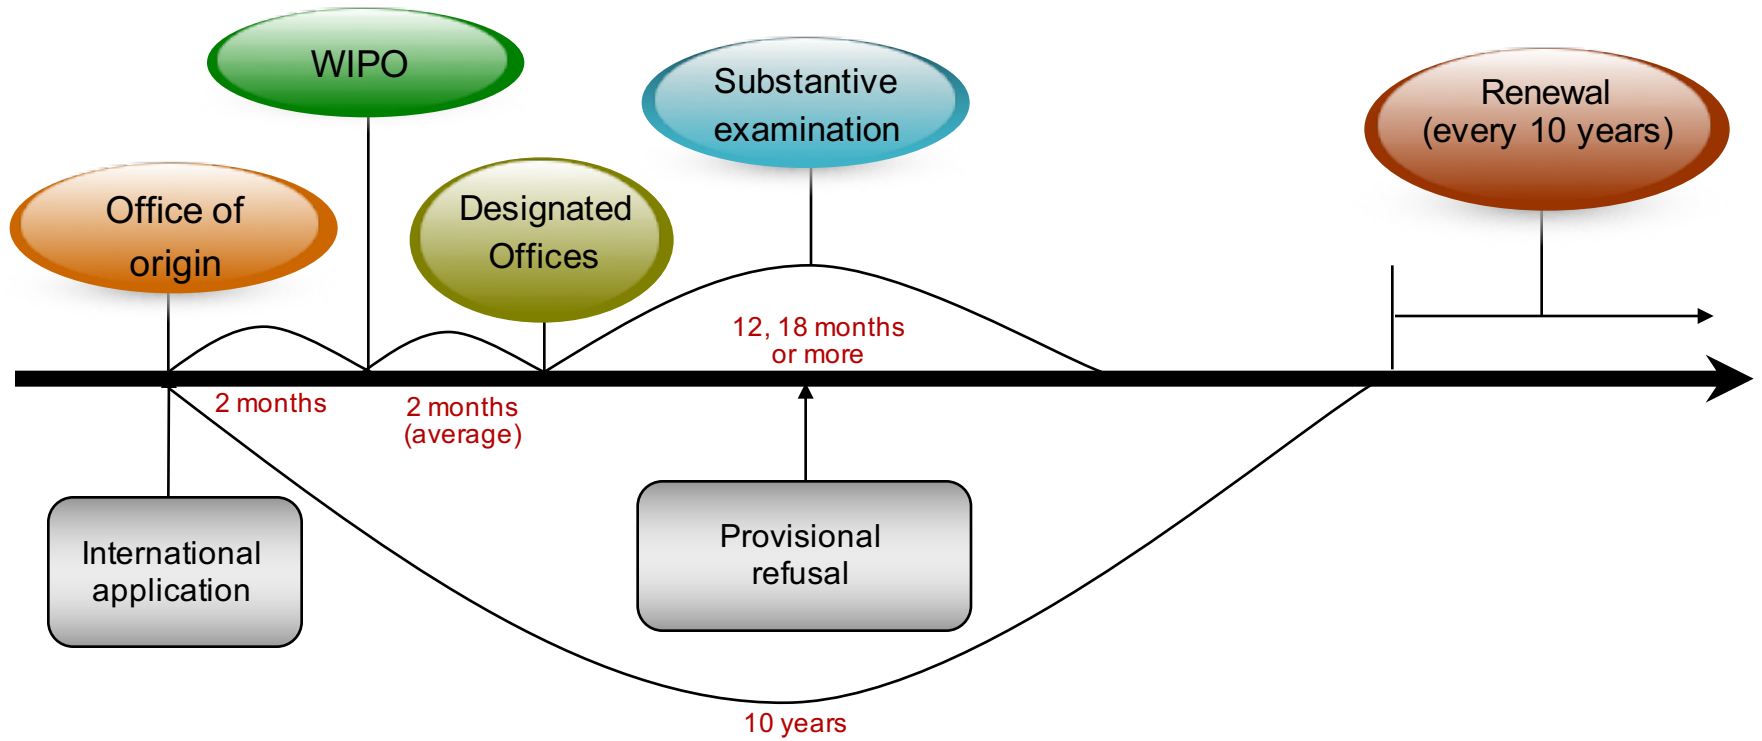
WIPO

Substantive examination

Renewal (every 10 years)

Office of origin

Designated Offices

12, 18 months or more

2 months

2 months (average)

International application

Provisional refusal

10 years